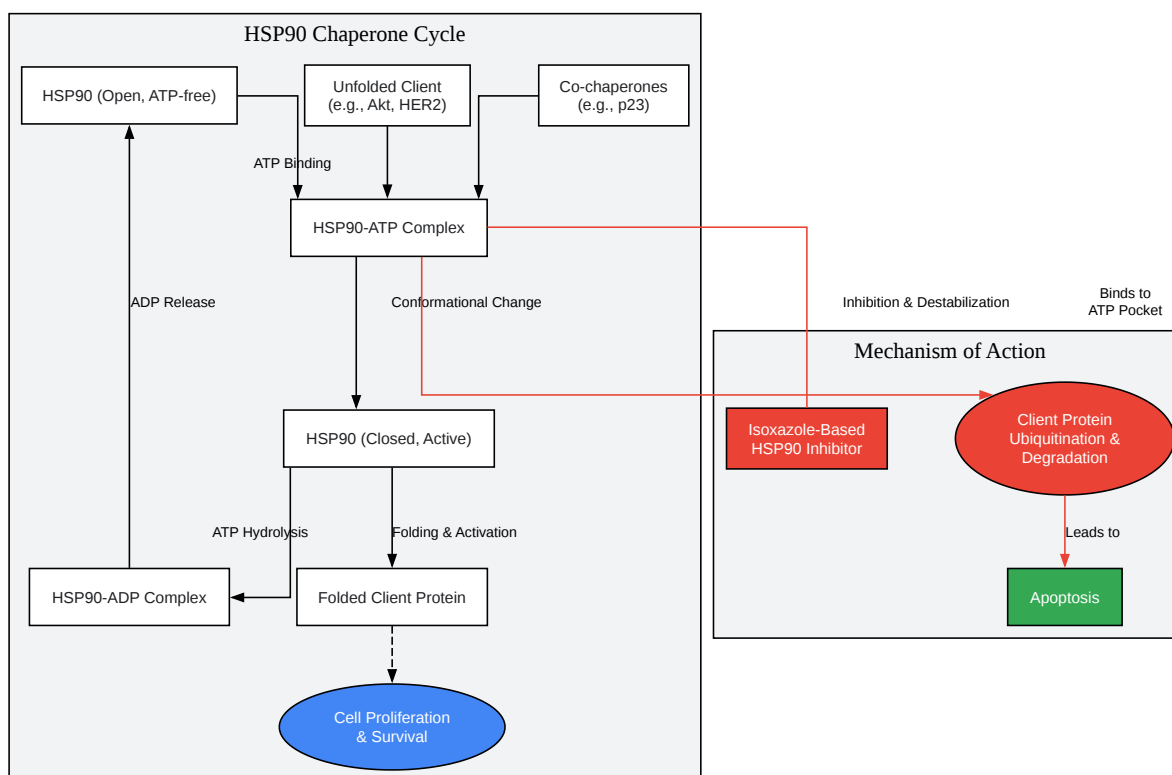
HSP90 Chaperone Cycle

HSP90 (Open, ATP-free)

Unfolded Client (e.g., Akt, HER2)

Co-chaperones (e.g., p23)

ATP Binding

HSP90-ATP Complex

ADP Release

Conformational Change

Inhibition & Destabilization

Binds to ATP Pocket

Mechanism of Action

HSP90 (Closed, Active)

Isoxazole-Based HSP90 Inhibitor

Client Protein Ubiquitination & Degradation

ATP Hydrolysis

Folding & Activation

Leads to

HSP90-ADP Complex

Folded Client Protein

Apoptosis

Cell Proliferation & Survival